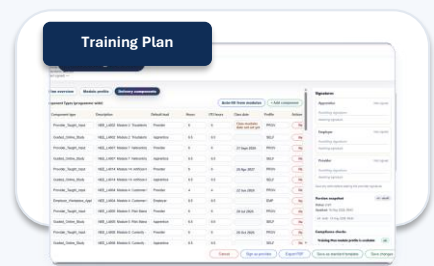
Training Plan

Plan overview | Module profile | Delivery components

Component type/programme table | Select from modules | + Add component

| Component type | Description | Default lead | Hours | OTJ hours | Class date | Profile | Action |
|---|---|---|---|---|---|---|---|
| Provider_Taught_Hand | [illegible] | Provider | 0 | | | PROV | |
| Guided_Online_Study | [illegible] | Apprentice | 0.5 | 0 | | PROV | |
| Provider_Taught_Hand | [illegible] | Provider | 0 | 0 | | SELF | |
| Guided_Online_Study | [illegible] | Apprentice | 0.5 | 0 | | PROV | |
| Provider_Taught_Hand | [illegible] | Provider | 0 | 0 | | PROV | |
| Guided_Online_Study | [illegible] | Apprentice | 0.5 | 0 | | SELF | |
| Provider_Taught_Hand | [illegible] | Provider | 4 | 0 | | PROV | |
| Employer_Workplace_Appl | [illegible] | Employer | 0.5 | 0 | | EMP | |
| Provider_Taught_Hand | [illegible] | Provider | 7 | 0 | | PROV | |
| Guided_Online_Study | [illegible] | Apprentice | 0.5 | 0 | | SELF | |
| Provider_Taught_Hand | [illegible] | Provider | 0 | 0 | | PROV | |
| Guided_Online_Study | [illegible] | Apprentice | 0.5 | 0 | | SELF | |

Signatures

Apprentice

Employer

Provider

Revision snapshot

Compliance checks

Cancel | Sign as provider | Export PDF | Save as standard template | Save changes